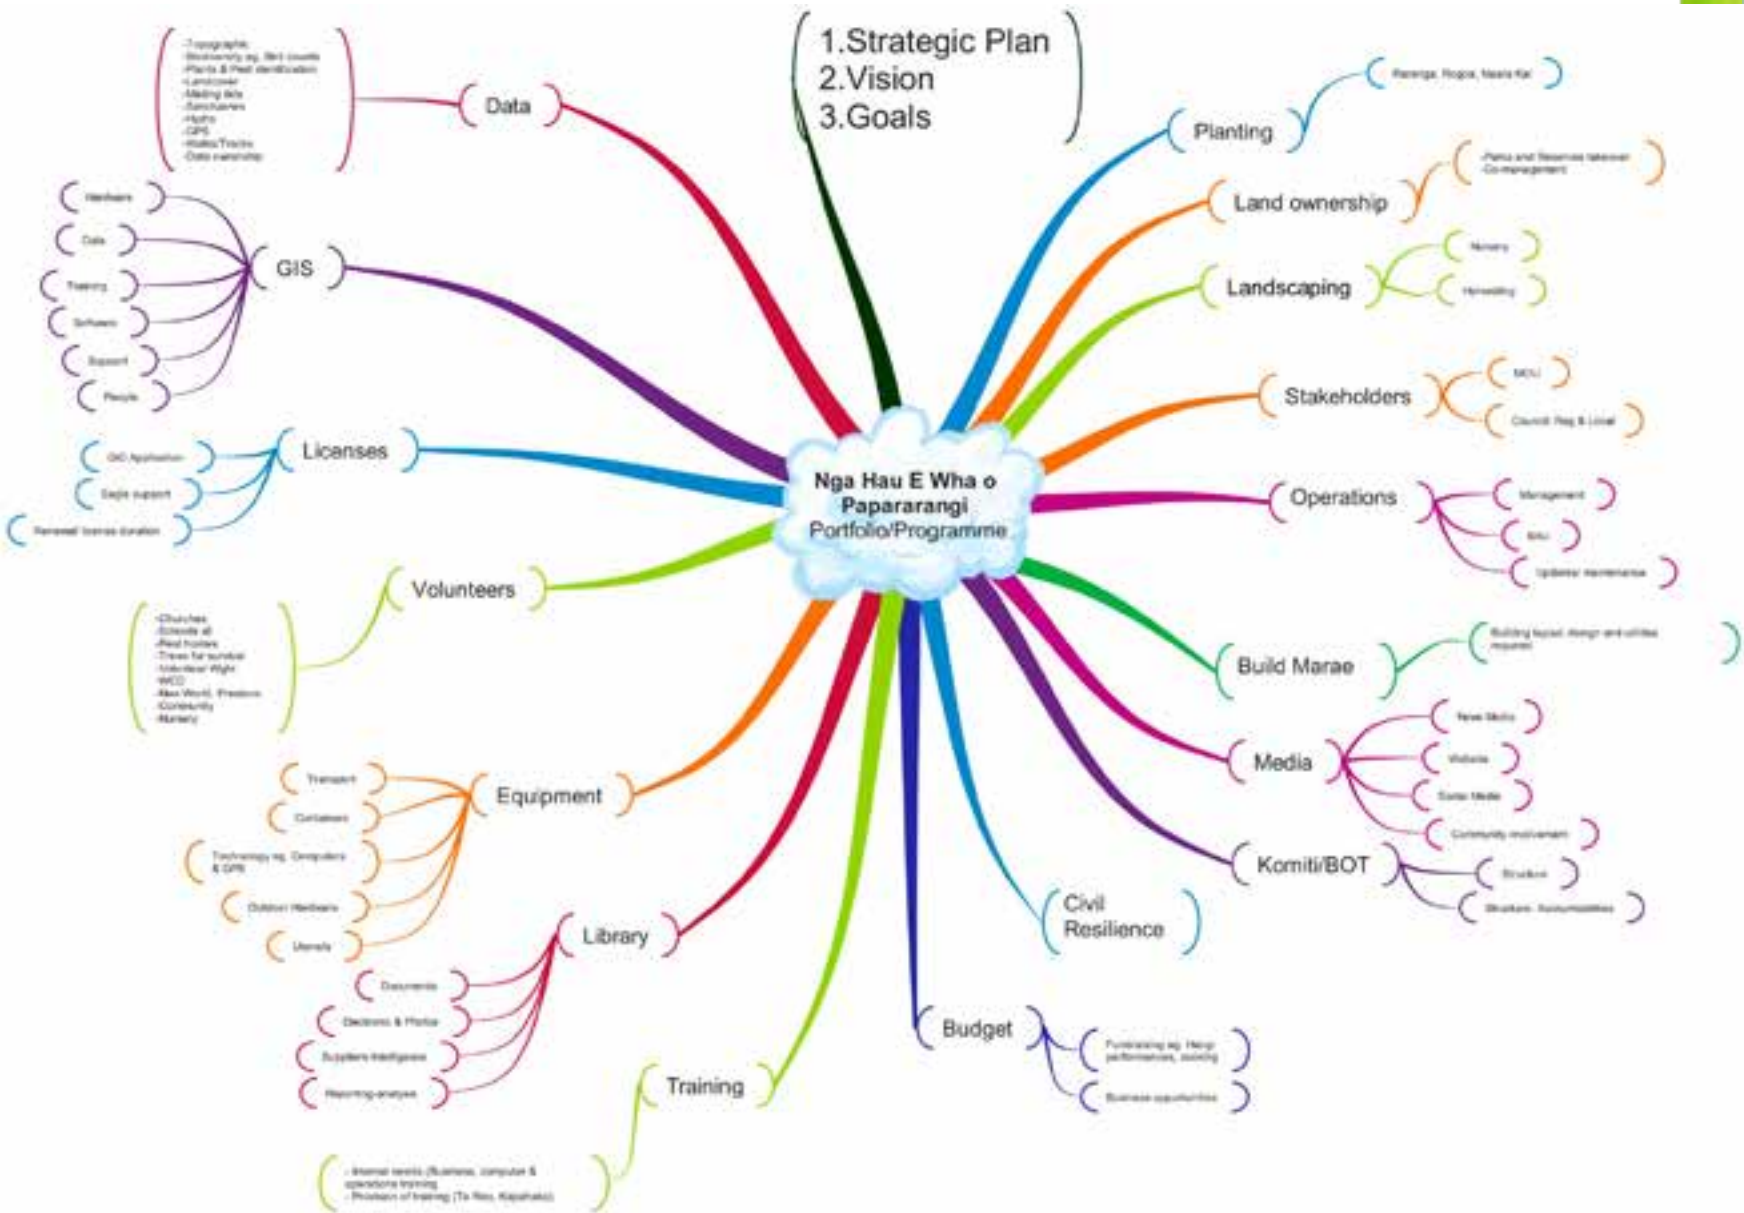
1.Strategic Plan
2.Vision
3.Goals

Nga Hau E Wha o Papararangi
Portfolio/Programme

Data
-Topographic
-Biodiversity eg. Bird counts
-Plants & Pest identification
-Landcover
-Mating data
-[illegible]
-Hydro
-GPS
-Walks/Tracks
-Data ownership

GIS
Hardware
Data
Training
Software
Support
People

Licenses
GIS Application
Eagle support
Renewal license duration

Volunteers
-Churches
-Schools all
-Real trusters
-Trees for survival
-Volunteer Wight
-WCC
-New World, Pressies
-Community
-Nursery

Equipment
Transport
Containers
Technology eg. Computers & GPS
Outdoor Hardware
Utensils

Library
Documents
Electronic & Photos
Suppliers Intelligence
Reporting-analysis

Training
- Internal needs (Business, computer & operations training
- Provision of training (Te Reo, Kapahaka)

Planting
Rarangi, Rogoa, Neara Kai

Land ownership
-Parks and Reserves takeover
-Co-management

Landscaping
Nursery
Harvesting

Stakeholders
MOU
Council Reg & Local

Operations
Management
Entu
Updates/ maintenance

Build Marae
Building layout, design and utilities required

Media
New Media
Website
Social Media
Community involvement

Komiti/BOT
Structure
Structure - Accountabilities

Civil Resilience

Budget
Fundraising eg. Hangi performances, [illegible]
Business opportunities